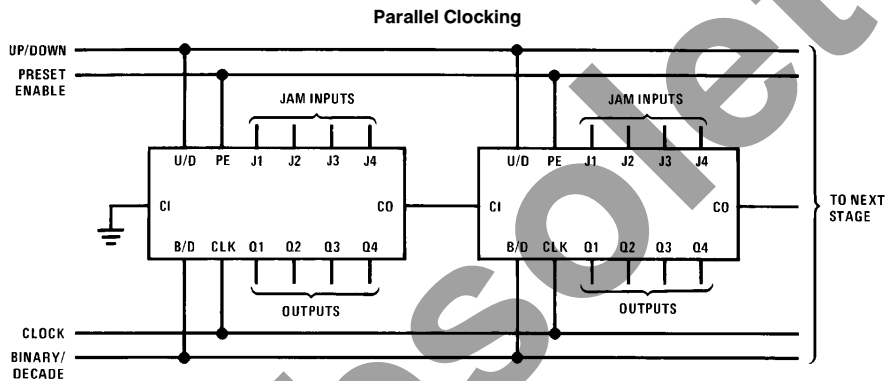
Parallel Clocking

UP/DOWN

PRESET ENABLE

JAM INPUTS

U/D PE J1 J2 J3 J4

CI

CO

B/D CLK Q1 Q2 Q3 Q4

OUTPUTS

JAM INPUTS

U/D PE J1 J2 J3 J4

CI

CO

B/D CLK Q1 Q2 Q3 Q4

OUTPUTS

TO NEXT STAGE

CLOCK

BINARY/ DECADE

Obsolete